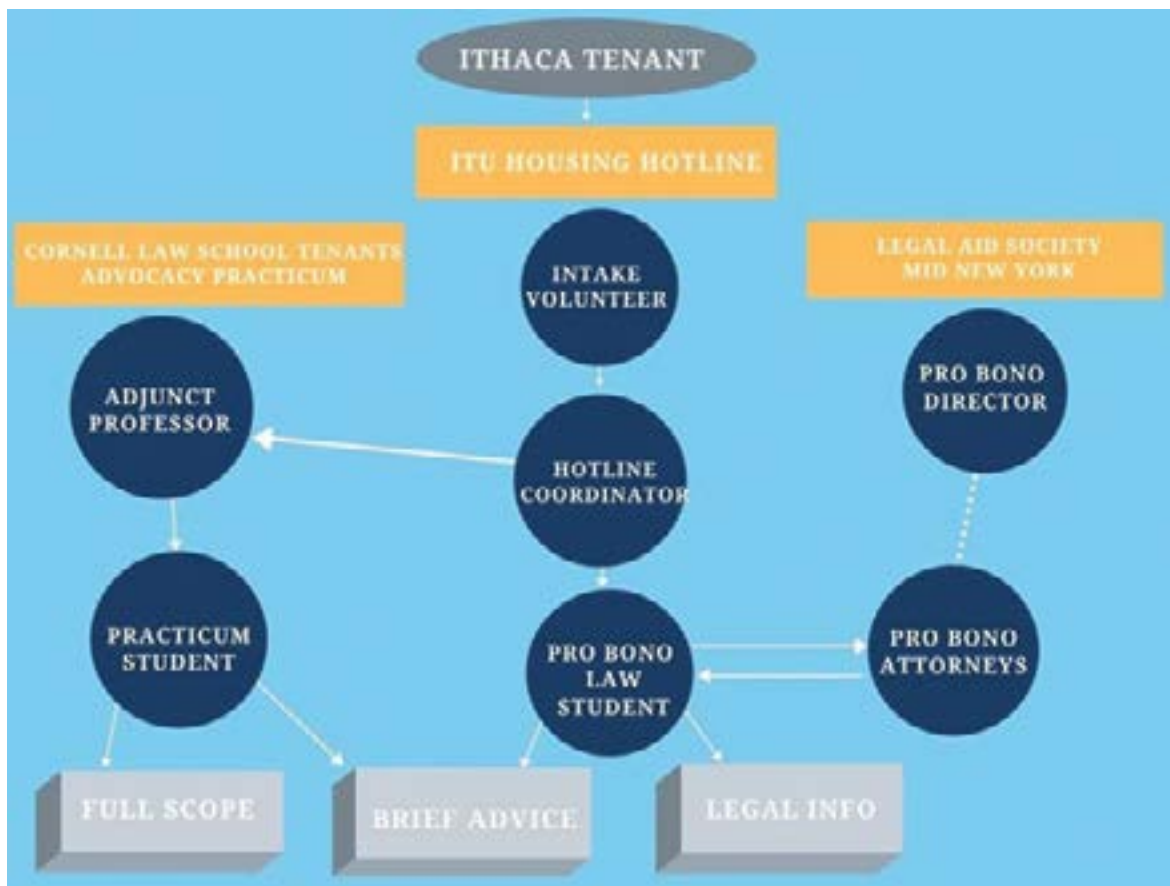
ITHACA TENANT

ITU HOUSING HOTLINE

CORNELL LAW SCHOOL TENANTS ADVOCACY PRACTICUM

INTAKE VOLUNTEER

LEGAL AID SOCIETY MID NEW YORK

ADJUNCT PROFESSOR

HOTLINE COORDINATOR

PRO BONO DIRECTOR

PRACTICUM STUDENT

PRO BONO LAW STUDENT

PRO BONO ATTORNEYS

FULL SCOPE

BRIEF ADVICE

LEGAL INFO